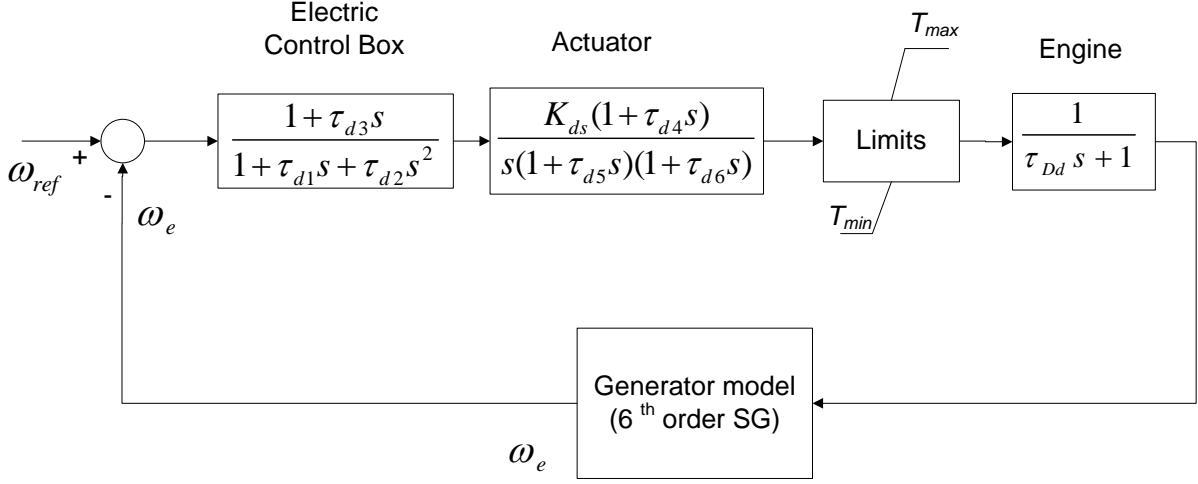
Electric Control Box

Actuator

$T_{max}$

Engine

$\omega_{ref}$

+

-

$\frac{1+\tau_{d3}s}{1+\tau_{d1}s+\tau_{d2}s^2}$

$\frac{K_{ds}(1+\tau_{d4}s)}{s(1+\tau_{d5}s)(1+\tau_{d6}s)}$

Limits

$\frac{1}{\tau_{Dd}\,s+1}$

$\omega_e$

$T_{min}$

Generator model (6 $^{th}$ order SG)

$\omega_e$